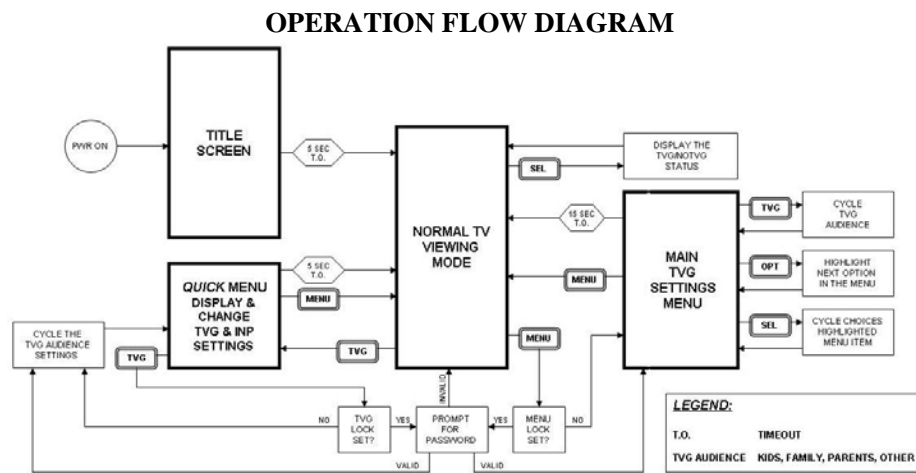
OPERATION FLOW DIAGRAM

PWR ON

TITLE SCREEN

5 SEC T.O.

NORMAL TV VIEWING MODE

SEL

DISPLAY THE TVG/NOTVG STATUS

15 SEC T.O.

MAIN TVG SETTINGS MENU

TVG

CYCLE TVG AUDIENCE

OPT

HIGHLIGHT NEXT OPTION IN THE MENU

SEL

CYCLE CHOICES HIGHLIGHTED MENU ITEM

MENU

5 SEC T.O.

QUICK MENU DISPLAY & CHANGE TVG & INP SETTINGS

MENU

CYCLE THE TVG AUDIENCE SETTINGS

TVG

TVG

MENU

INVALID

NO

TVG LOCK SET?

YES

PROMPT FOR PASSWORD

YES

MENU LOCK SET?

NO

VALID

VALID

LEGEND:

T.O. TIMEOUT

TVG AUDIENCE KIDS, FAMILY, PARENTS, OTHER